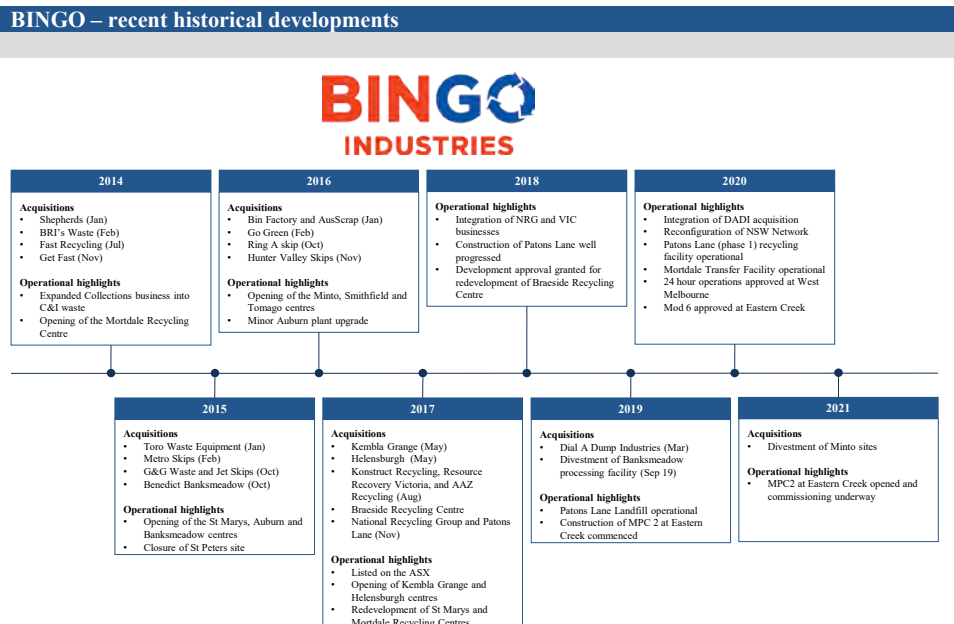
BINGO – recent historical developments

BINGO INDUSTRIES

2014

Acquisitions
• Shepherds (Jan)
• BRI's Waste (Feb)
• Fast Recycling (Jul)
• Get Fast (Nov)

Operational highlights
• Expanded Collections business into C&I waste
• Opening of the Mortdale Recycling Centre

2016

Acquisitions
• Bin Factory and AusScrap (Jan)
• Go Green (Feb)
• Ring A skip (Oct)
• Hunter Valley Skips (Nov)

Operational highlights
• Opening of the Minto, Smithfield and Tomago centres
• Minor Auburn plant upgrade

2018

Operational highlights
• Integration of NRG and VIC businesses
• Construction of Patons Lane well progressed
• Development approval granted for redevelopment of Braeside Recycling Centre

2020

Operational highlights
• Integration of DADI acquisition
• Reconfiguration of NSW Network
• Patons Lane (phase 1) recycling facility operational
• Mortdale Transfer Facility operational
• 24 hour operations approved at West Melbourne
• Mod 6 approved at Eastern Creek

2015

Acquisitions
• Toro Waste Equipment (Jan)
• Metro Skips (Feb)
• G&G Waste and Jet Skips (Oct)
• Benedict Banksmeadow (Oct)

Operational highlights
• Opening of the St Marys, Auburn and Banksmeadow centres
• Closure of St Peters site

2017

Acquisitions
• Kembla Grange (May)
• Helensburgh (May)
• Konstruct Recycling, Resource Recovery Victoria, and AAZ Recycling (Aug)
• Braeside Recycling Centre
• National Recycling Group and Patons Lane (Nov)

Operational highlights
• Listed on the ASX
• Opening of Kembla Grange and Helensburgh centres
• Redevelopment of St Marys and Mortdale Recycling Centres

2019

Acquisitions
• Dial A Dump Industries (Mar)
• Divestment of Banksmeadow processing facility (Sep 19)

Operational highlights
• Patons Lane Landfill operational
• Construction of MPC 2 at Eastern Creek commenced

2021

Acquisitions
• Divestment of Minto sites

Operational highlights
• MPC2 at Eastern Creek opened and commissioning underway